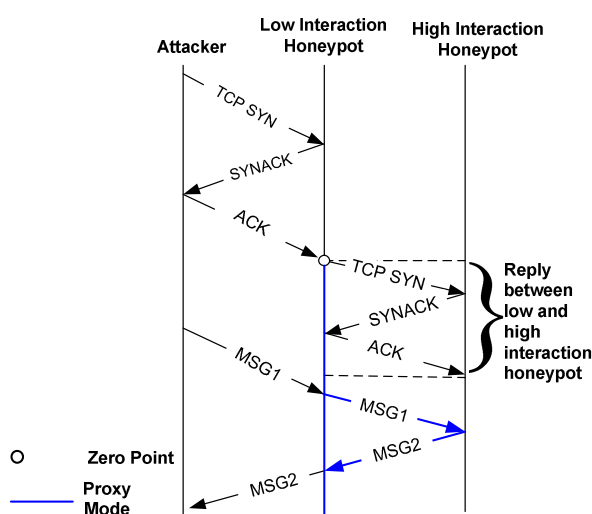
Attacker

Low Interaction Honeypot

High Interaction Honeypot

TCP SYN

SYNACK

ACK

TCP SYN

SYNACK

ACK

Reply between low and high interaction honeypot

MSG1

MSG1

MSG2

MSG2

Zero Point

Proxy Mode